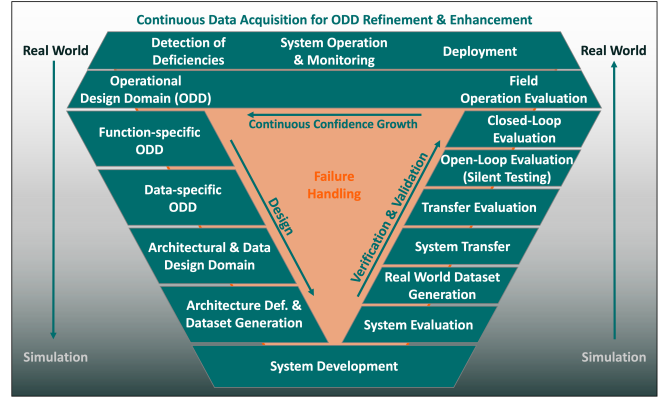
Continuous Data Acquisition for ODD Refinement & Enhancement

Real World

Real World

Detection of Deficiencies

System Operation & Monitoring

Deployment

Operational Design Domain (ODD)

Field Operation Evaluation

Continuous Confidence Growth

Function-specific ODD

Closed-Loop Evaluation

Open-Loop Evaluation (Silent Testing)

Failure Handling

Design

Verification & Validation

Data-specific ODD

Transfer Evaluation

Architectural & Data Design Domain

System Transfer

Real World Dataset Generation

Architecture Def. & Dataset Generation

System Evaluation

Simulation

Simulation

System Development